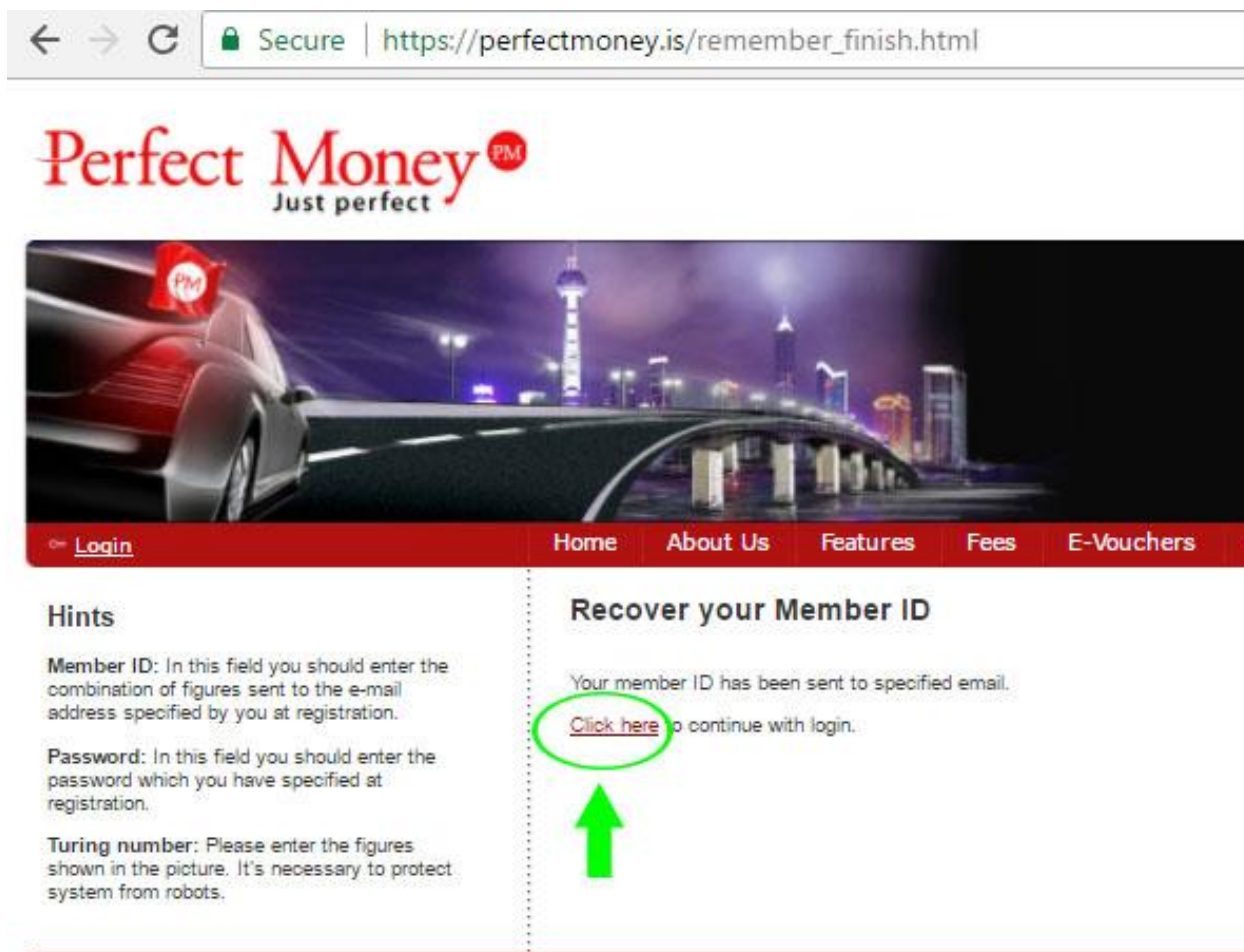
Secure | https://perfectmoney.is/remember_finish.html

Perfect Money PM
Just perfect

PM

Login

Home About Us Features Fees E-Vouchers

Hints

Member ID: In this field you should enter the combination of figures sent to the e-mail address specified by you at registration.

Password: In this field you should enter the password which you have specified at registration.

Turing number: Please enter the figures shown in the picture. It's necessary to protect system from robots.

Recover your Member ID

Your member ID has been sent to specified email.

Click here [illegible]o continue with login.